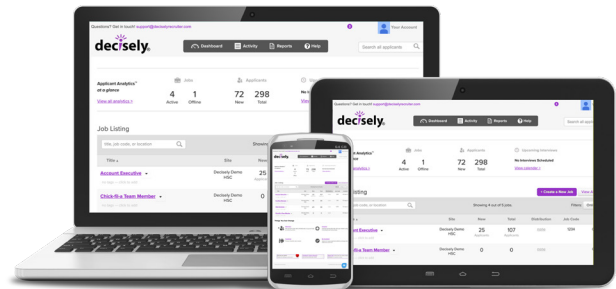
Questions? Get in touch! support@decisely.com
Your Account

decisely.

Dashboard
Activity
Reports
Help

Search all applicants

Applicant Analytics
at a glance
View all analytics

Jobs
4
Active
1
Offline

Applicants
72
New
298
Total

Job Listing

Title

Site

Account Executive

Decisely Demo HSC

25

Chick-fil-a Team Member

Decisely Demo HSC

20

Questions? Get in touch! support@decisely.com

decisely.

Dashboard
Activity
Reports
Help

Search all applicants

Applicant Analytics

Jobs
4
Active
1
Offline

Applicants
72
New
298
Total

Upcoming Interviews
No Interviews Scheduled
View calendar

Create a New Job

Showing 4 out of 5 jobs

Site
New
Total
Distribution
Job Code

Account Executive
Decisely Demo HSC
25
107
1234

Chick-fil-a Team Member
Decisely Demo HSC
0
0

decisely.